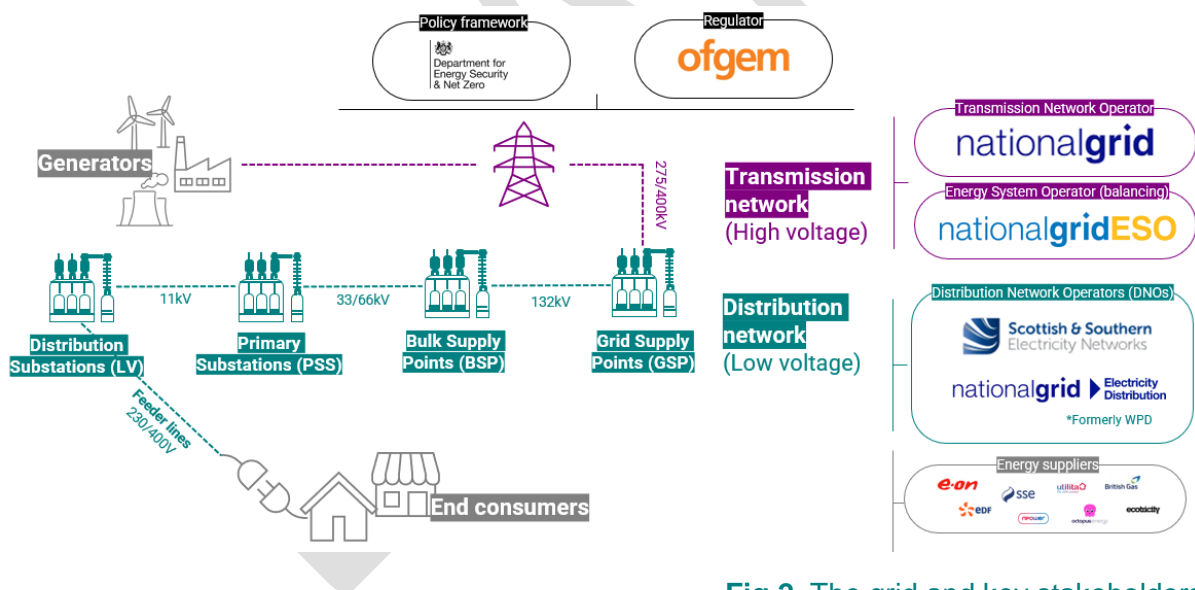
Policy framework
Department for Energy Security & Net Zero

Regulator
ofgem

Generators

275/400kV

Transmission network
(High voltage)

Transmission Network Operator
nationalgrid

Energy System Operator (balancing)
nationalgridESO

11kV
33/66kV
132kV

Distribution Substations (LV)
Primary Substations (PSS)
Bulk Supply Points (BSP)
Grid Supply Points (GSP)

Distribution network
(Low voltage)

Distribution Network Operators (DNOs)
Scottish & Southern Electricity Networks
nationalgrid Electricity Distribution
*Formerly WPD

Feeder lines
230/400V

End consumers

Energy suppliers
e·on
sse
utilita
British Gas
EDF
npower
octopus energy
ecotricity

Fig 3 The grid and key stakeholder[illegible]